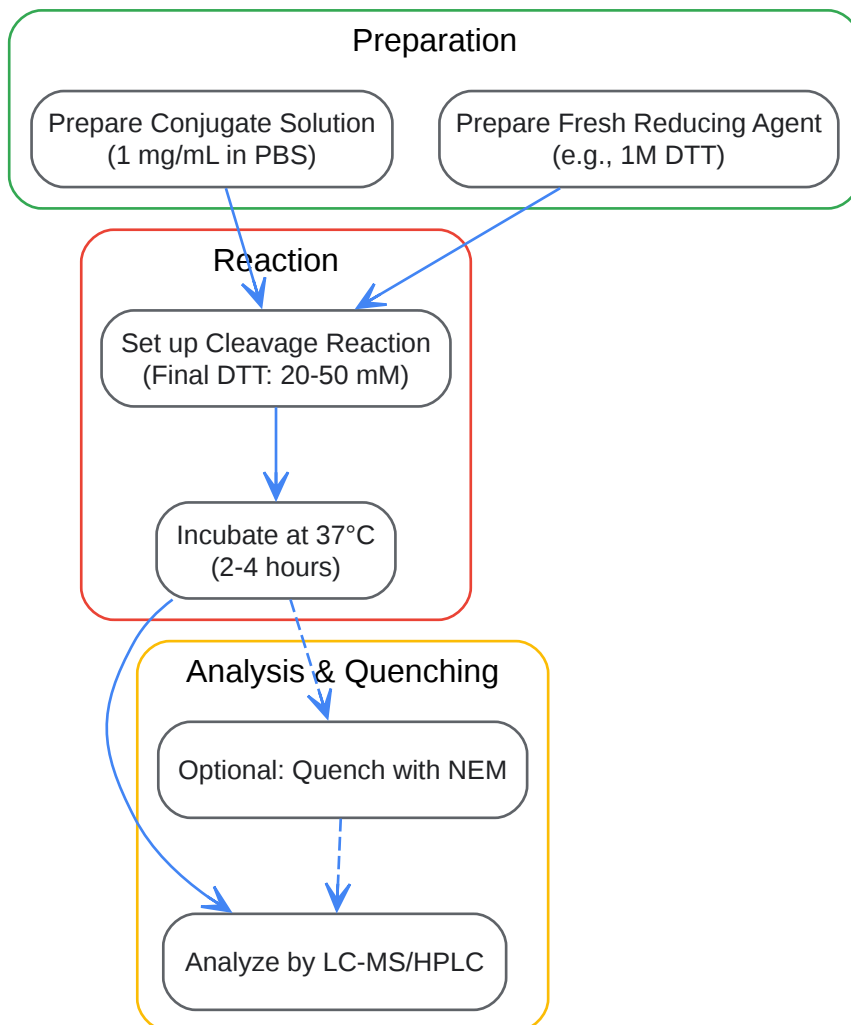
Preparation

Prepare Conjugate Solution (1 mg/mL in PBS)

Prepare Fresh Reducing Agent (e.g., 1M DTT)

Reaction

Set up Cleavage Reaction (Final DTT: 20-50 mM)

Incubate at 37°C (2-4 hours)

Analysis & Quenching

Optional: Quench with NEM

Analyze by LC-MS/HPLC